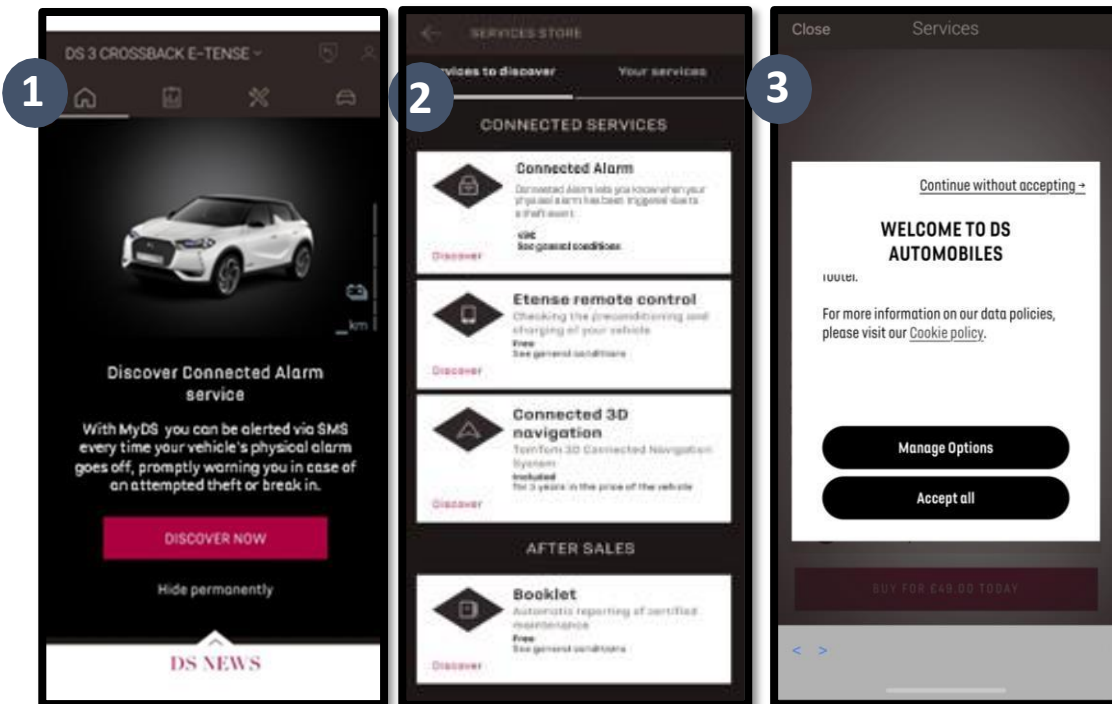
1

DS 3 CROSSBACK E-TENSE

_km

Discover Connected Alarm service

With MyDS you can be alerted via SMS every time your vehicle's physical alarm goes off, promptly warning you in case of an attempted theft or break in.

DISCOVER NOW

Hide permanently

DS NEWS

2

SERVICES STORE

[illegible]vices to discover

Your services

CONNECTED SERVICES

Connected Alarm

Connected Alarm lets you know when your physical alarm has been triggered due to a theft event.

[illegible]
See general conditions

Discover

Etense remote control

Checking the preconditioning and charging of your vehicle

Free
See general conditions

Discover

Connected 3D navigation

TomTom 3D Connected Navigation System

Included
for 3 years in the price of the vehicle

Discover

AFTER SALES

Booklet

Automatic reporting of certified maintenance

Free
See general conditions

Discover

3

Close

Services

Continue without accepting →

WELCOME TO DS AUTOMOBILES

footer.

For more information on our data policies, please visit our Cookie policy.

Manage Options

Accept all

BUY FOR £49.00 TODAY

< >